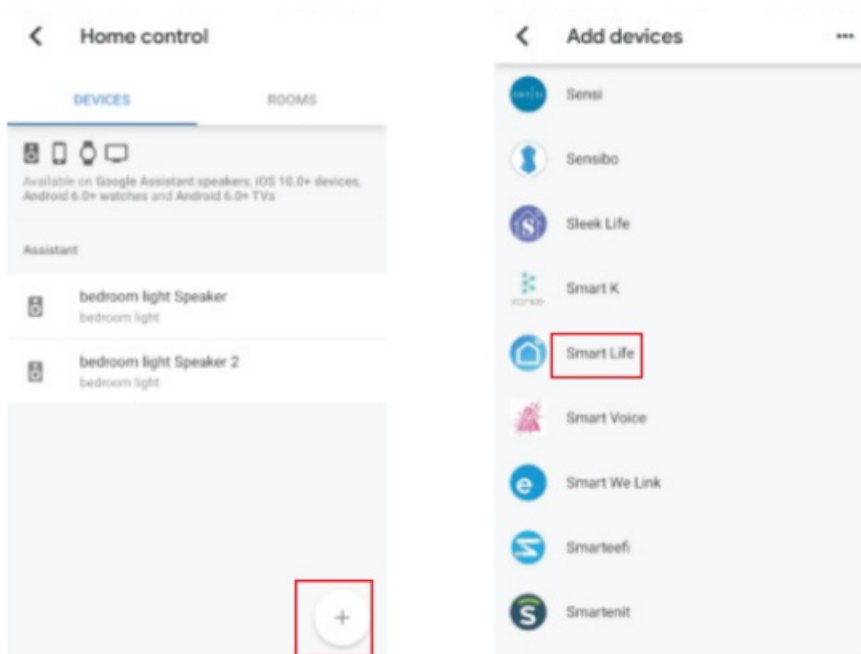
Home control

DEVICES

ROOMS

Available on Google Assistant speakers, iOS 10.0+ devices, Android 6.0+ watches and Android 6.0+ TVs

Assistant

bedroom light Speaker
bedroom light

bedroom light Speaker 2
bedroom light

+

Add devices

Sensi

Sensibo

Sleek Life

Smart K

Smart Life

Smart Voice

Smart We Link

Smarteefi

Smartenit